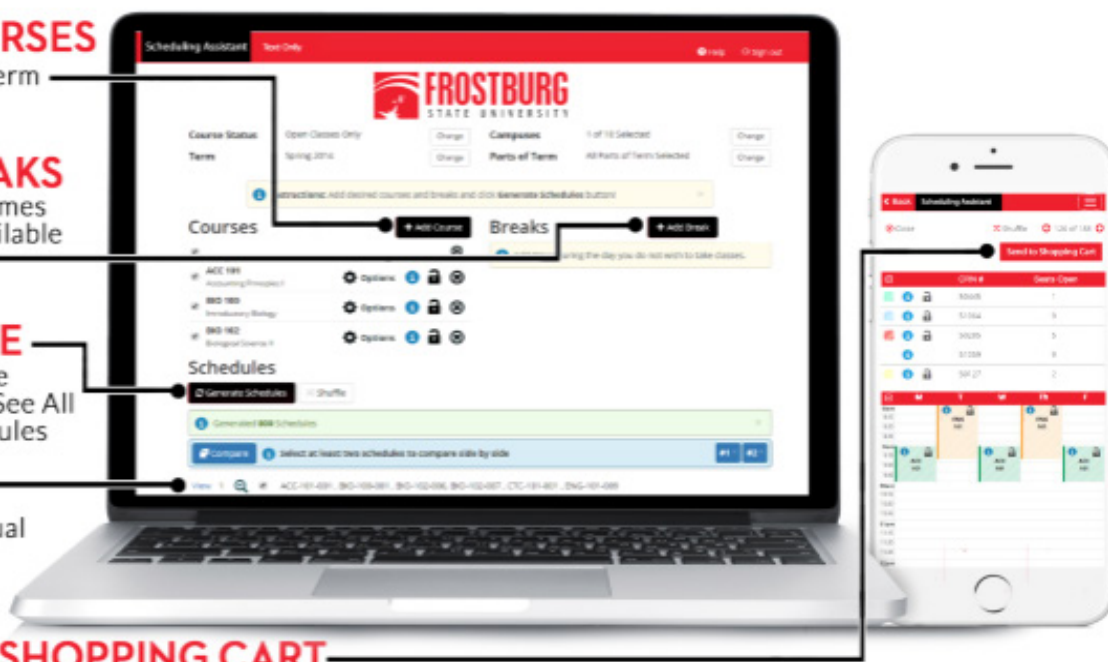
RSES
erm

AKS
mes
ilable

E
e
See All
ules

ual

SHOPPING CART

Scheduling Assistant   Text Only   Help   Sign out

FROSTBURG
STATE UNIVERSITY

Course Status   Open Classes Only   Change
Term   Spring 2016   Change
Campuses   1 of 10 Selected   Change
Parts of Term   All Parts of Term Selected   Change

Instructions: Add desired courses and breaks and click Generate Schedules button

Courses   + Add Course
ACC 101   Accounting Principles I   Options
BIO 100   Introductory Biology   Options
BIO 162   Biological Science II   Options

Breaks   + Add Break
Add times during the day you do not wish to take classes.

Schedules
Generate Schedules   Shuffle
Generated 808 Schedules
Compare   Select at least two schedules to compare side by side   #1   #2
View 1   ACC-101-001, BIO-100-001, BIO-102-006, BIO-102-007, CTC-101-801, ENG-101-009

Back   Scheduling Assistant
Close   Shuffle   126 of 188
Send to Shopping Cart
CRN #   Seats Open
50605   1
51064   9
50035   5
51038   8
50127   8
M   T   W   Th   F